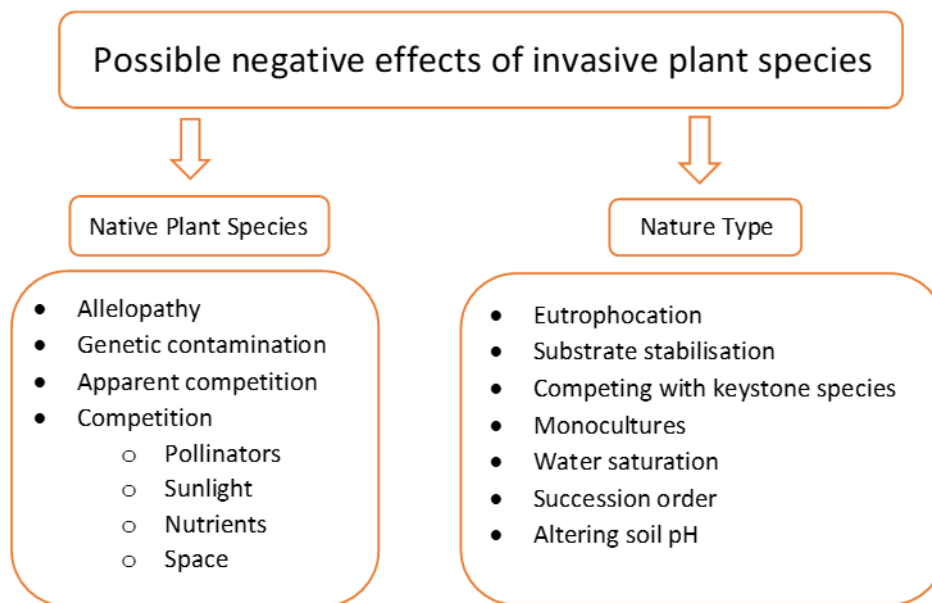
Possible negative effects of invasive plant species

Native Plant Species

- Allelopathy
- Genetic contamination
- Apparent competition
- Competition
  - Pollinators
  - Sunlight
  - Nutrients
  - Space

Nature Type

- Eutrophocation
- Substrate stabilisation
- Competing with keystone species
- Monocultures
- Water saturation
- Succession order
- Altering soil pH